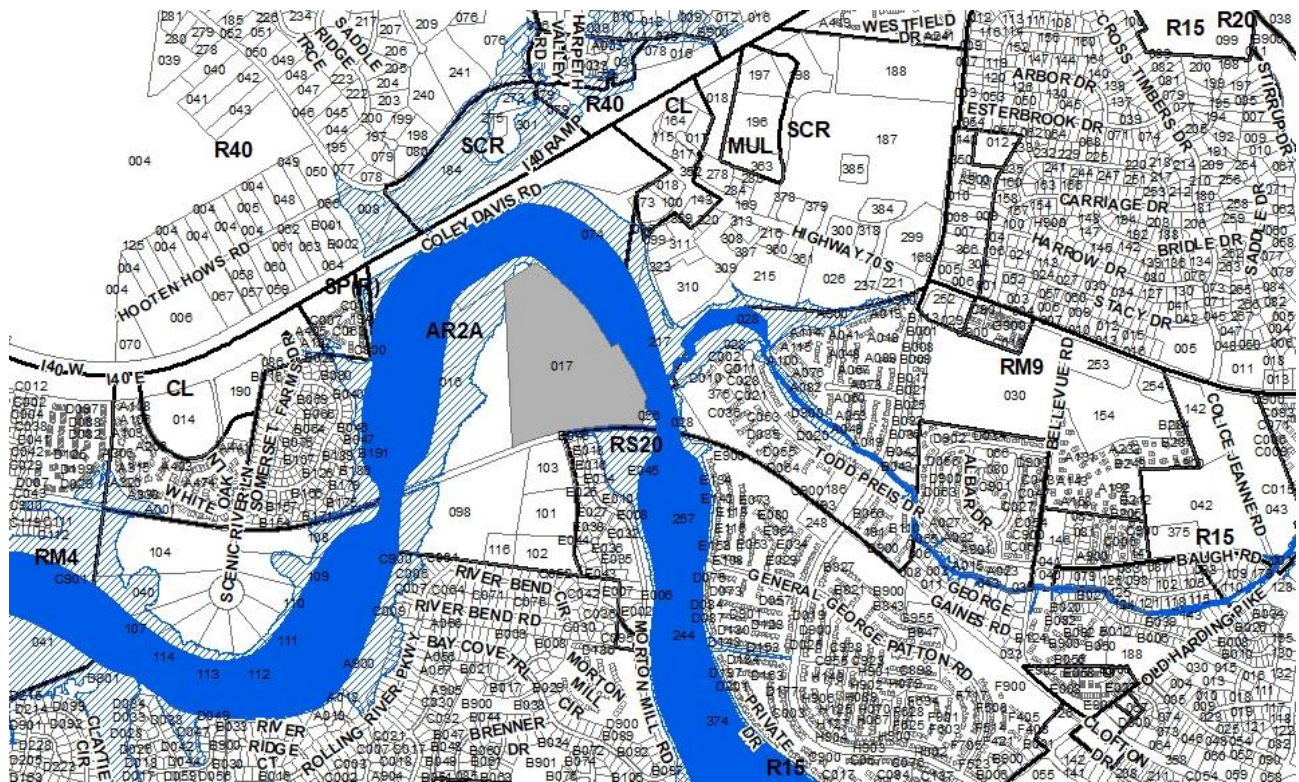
WESTFIELD DR
R15
R20
HARPETH VALLEY RD
SADDLE RIDGE TRCE
ARBOR DR
CROSS TIMBERS DR
STIRRUP DR
R40
CL
MUL
SCR
R40
SCR
I40 RAMP
ESTERBROOK DR
CARRIAGE DR
COLEY DAVIS RD
HIGHWAY 70 S
HARROW DR
BRIDLE DR
SADDLE DR
HOOTEN HOWS RD
STACY DR
SP
AR2A
017
RM9
I40 W
I40 E
CL
SOMERSET FARMS DR
WHITE OAK LN
RS20
TODD PREIS DR
ALBAR DR
BELLEVUE RD
COLICE JEANNE RD
SCENIC RIVER LN
R15
BAUGH RD
RM4
RIVER BEND CIR
RIVER BEND RD
MORTON MILL RD
GENERAL GEORGE PATTON RD
GEORGE GAINES RD
BAY COVE TRL
MORTON MILL CIR
OLD HARDING PIKE
ROLLING RIVER PKWY
RIVER RIDGE CT
BRENNER DR
CLAYTIE CIR
PRIVATE DR
CLOFTON DR
R15